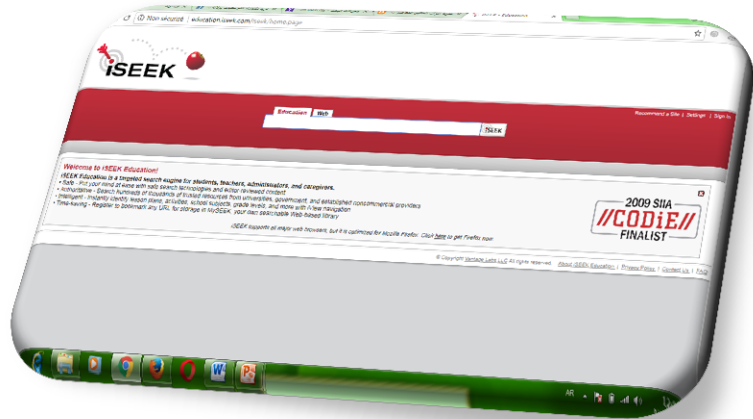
Not secure | education.iseek.com/iseek/home.page

iSEEK

Education | Web

iSEEK

Recommend a Site | Settings | Sign In

Welcome to iSEEK Education!

iSEEK Education is a targeted search engine for students, teachers, administrators, and caregivers.

• Safe - Put your mind at ease with safe search technologies and editor reviewed content
• Authoritative - Search hundreds of thousands of trusted resources from universities, government, and established noncommercial providers
• Intelligent - Instantly identify lesson plans, activities, school subjects, grade levels, and more with iView navigation
• Time-saving - Register to bookmark any URL for storage in mySEEK, your own searchable Web-based library

iSEEK supports all major web browsers, but it is optimized for Mozilla Firefox. Click here to get Firefox now.

2009 SIIA
//CODiE//
FINALIST

© Copyright Vantage Labs LLC All rights reserved. | About iSEEK Education | Privacy Policy | Contact Us | FAQ

AR